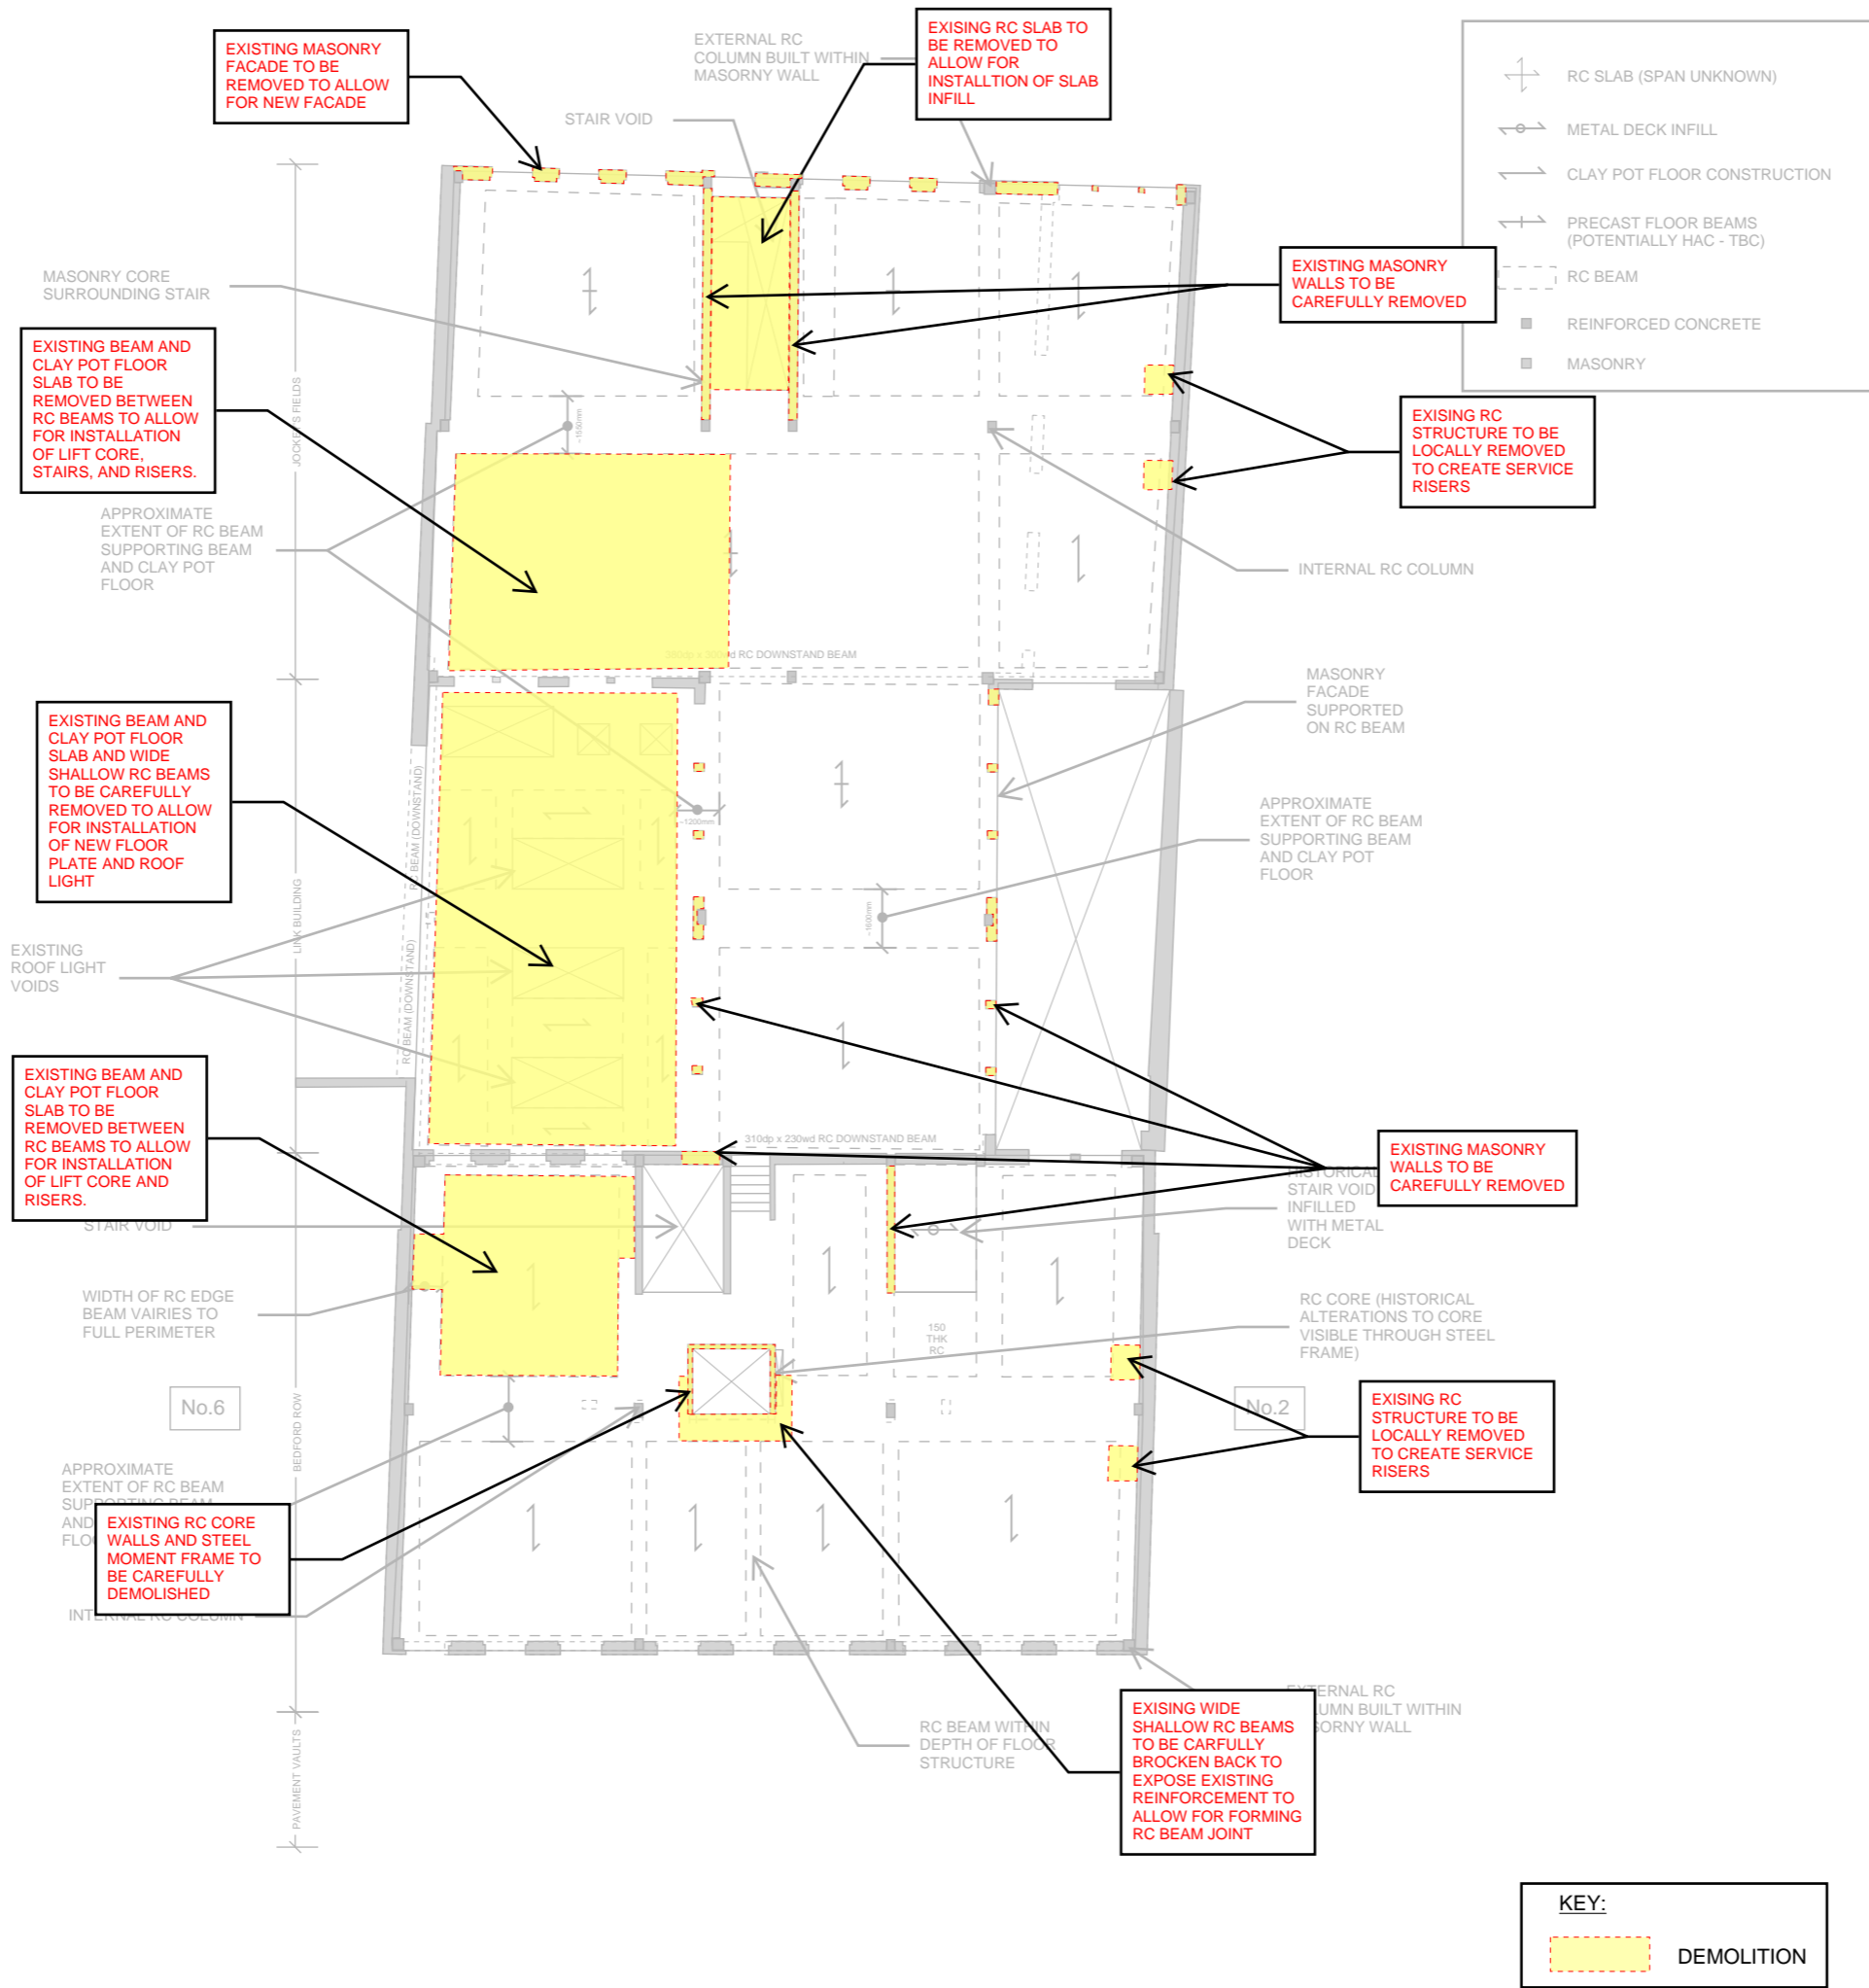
EXISTING MASONRY FACADE TO BE REMOVED TO ALLOW FOR NEW FACADE

EXTERNAL RC COLUMN BUILT WITHIN MASORNY WALL

EXISING RC SLAB TO BE REMOVED TO ALLOW FOR INSTALLTION OF SLAB INFILL

STAIR VOID

RC SLAB (SPAN UNKNOWN)

METAL DECK INFILL

CLAY POT FLOOR CONSTRUCTION

PRECAST FLOOR BEAMS (POTENTIALLY HAC - TBC)

RC BEAM

REINFORCED CONCRETE

MASONRY

MASONRY CORE SURROUNDING STAIR

EXISTING MASONRY WALLS TO BE CAREFULLY REMOVED

EXISTING BEAM AND CLAY POT FLOOR SLAB TO BE REMOVED BETWEEN RC BEAMS TO ALLOW FOR INSTALLATION OF LIFT CORE, STAIRS, AND RISERS.

EXISING RC STRUCTURE TO BE LOCALLY REMOVED TO CREATE SERVICE RISERS

JOCKEY'S FIELDS

~1550mm

APPROXIMATE EXTENT OF RC BEAM SUPPORTING BEAM AND CLAY POT FLOOR

INTERNAL RC COLUMN

350dp x 200wd RC DOWNSTAND BEAM

MASONRY FACADE SUPPORTED ON RC BEAM

EXISTING BEAM AND CLAY POT FLOOR SLAB AND WIDE SHALLOW RC BEAMS TO BE CAREFULLY REMOVED TO ALLOW FOR INSTALLATION OF NEW FLOOR PLATE AND ROOF LIGHT

RC BEAM (DOWNSTAND)

~1200mm

APPROXIMATE EXTENT OF RC BEAM SUPPORTING BEAM AND CLAY POT FLOOR

~1600mm

LINK BUILDING

EXISTING ROOF LIGHT VOIDS

RC BEAM (DOWNSTAND)

EXISTING BEAM AND CLAY POT FLOOR SLAB TO BE REMOVED BETWEEN RC BEAMS TO ALLOW FOR INSTALLATION OF LIFT CORE AND RISERS.

310dp x 230wd RC DOWNSTAND BEAM

EXISTING MASONRY WALLS TO BE CAREFULLY REMOVED

HISTORICAL STAIR VOID INFILLED WITH METAL DECK

STAIR VOID

WIDTH OF RC EDGE BEAM VAIRIES TO FULL PERIMETER

150 THK RC

RC CORE (HISTORICAL ALTERATIONS TO CORE VISIBLE THROUGH STEEL FRAME)

No.6

BEDFORD ROW

No.2

EXISING RC STRUCTURE TO BE LOCALLY REMOVED TO CREATE SERVICE RISERS

APPROXIMATE EXTENT OF RC BEAM SUPP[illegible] AND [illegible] FLO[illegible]

EXISTING RC CORE WALLS AND STEEL MOMENT FRAME TO BE CAREFULLY DEMOLISHED

INTERNAL RC COLUMN

PAVEMENT VAULTS

RC BEAM WITHIN DEPTH OF FLOOR STRUCTURE

EXISING WIDE SHALLOW RC BEAMS TO BE CARFULLY BROCKEN BACK TO EXPOSE EXISTING REINFORCEMENT TO ALLOW FOR FORMING RC BEAM JOINT

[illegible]ERNAL RC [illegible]UMN BUILT WITHIN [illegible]SORNY WALL

KEY:

DEMOLITION